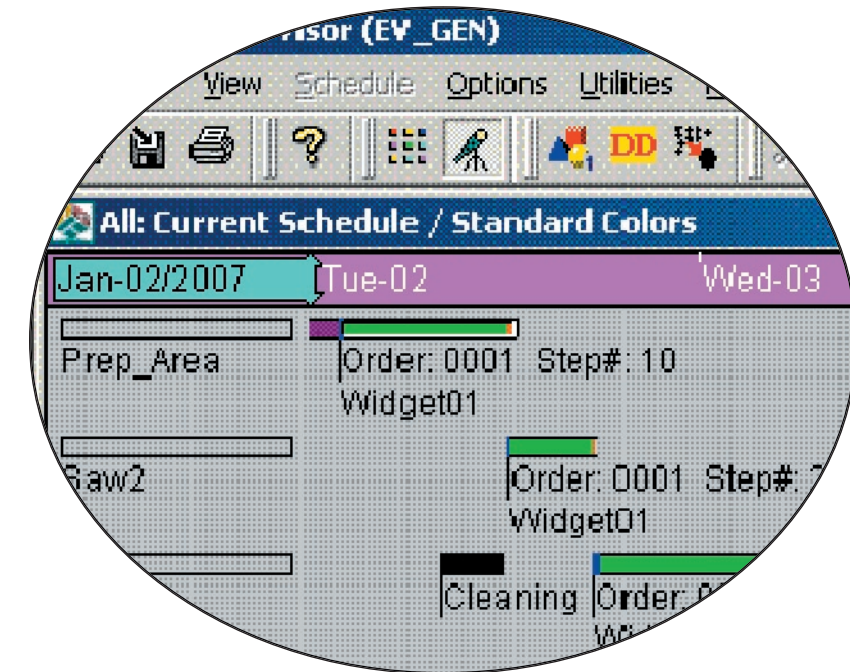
visor (EV_GEN)

View Schedule Options Utilities

DD

All: Current Schedule / Standard Colors

Jan-02/2007 Tue-02 Wed-03

Prep_Area

Order: 0001 Step#: 10
Widget01

Saw2

Order: 0001 Step#: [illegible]
Widget01

Cleaning Order: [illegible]